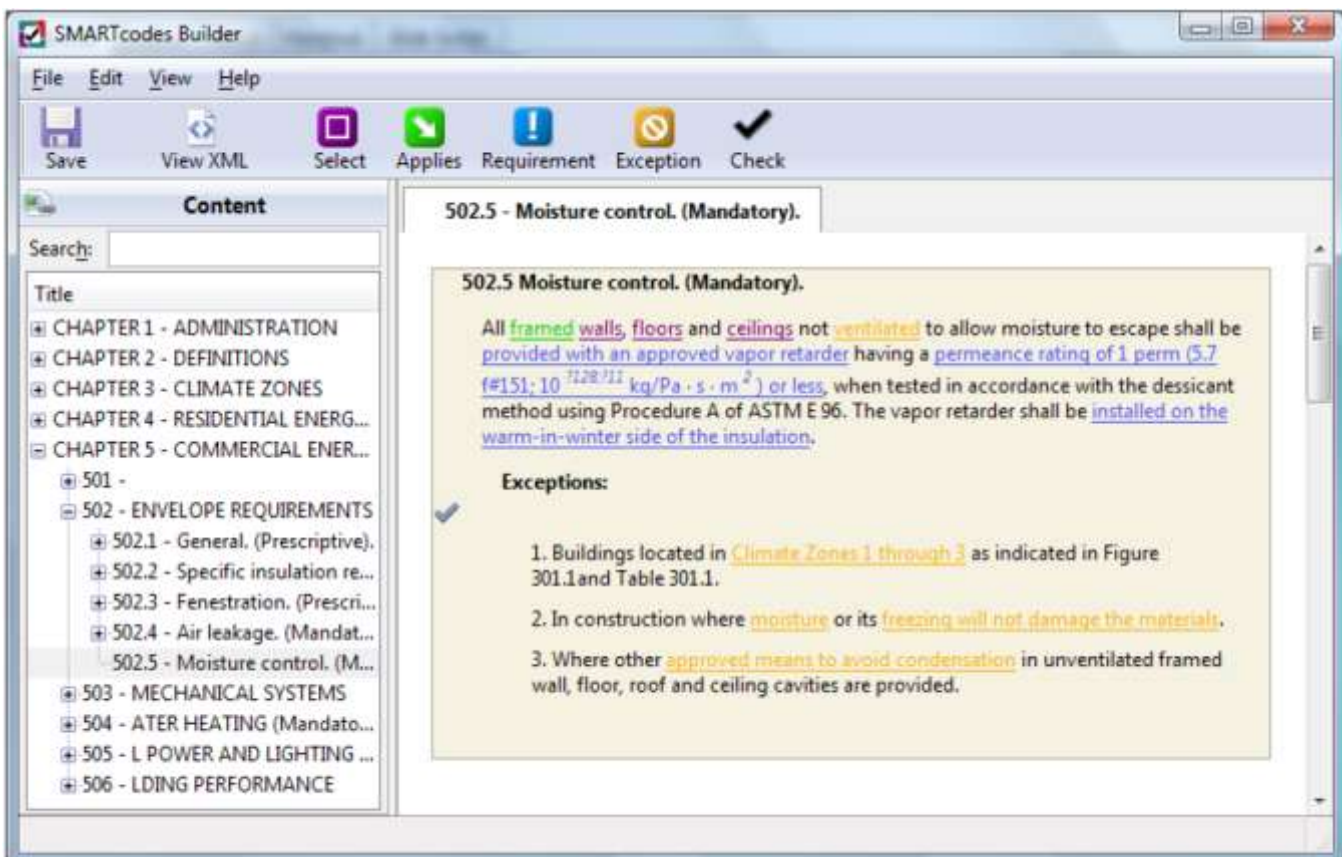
SMARTcodes Builder

File Edit View Help

Save View XML Select Applies Requirement Exception Check

Content

Search:

Title

CHAPTER 1 - ADMINISTRATION
CHAPTER 2 - DEFINITIONS
CHAPTER 3 - CLIMATE ZONES
CHAPTER 4 - RESIDENTIAL ENERG...
CHAPTER 5 - COMMERCIAL ENER...
501 -
502 - ENVELOPE REQUIREMENTS
502.1 - General. (Prescriptive).
502.2 - Specific insulation re...
502.3 - Fenestration. (Prescri...
502.4 - Air leakage. (Mandat...
502.5 - Moisture control. (M...
503 - MECHANICAL SYSTEMS
504 - ATER HEATING (Mandato...
505 - L POWER AND LIGHTING ...
506 - LDING PERFORMANCE

502.5 - Moisture control. (Mandatory).

502.5 Moisture control. (Mandatory).

All framed walls, floors and ceilings not ventilated to allow moisture to escape shall be provided with an approved vapor retarder having a permeance rating of 1 perm (5.7 f#151; 10 $^{?128?11}$ kg/Pa · s · m$^{2}$ ) or less, when tested in accordance with the dessicant method using Procedure A of ASTM E 96. The vapor retarder shall be installed on the warm-in-winter side of the insulation.

Exceptions:

1. Buildings located in Climate Zones 1 through 3 as indicated in Figure 301.1and Table 301.1.

2. In construction where moisture or its freezing will not damage the materials.

3. Where other approved means to avoid condensation in unventilated framed wall, floor, roof and ceiling cavities are provided.